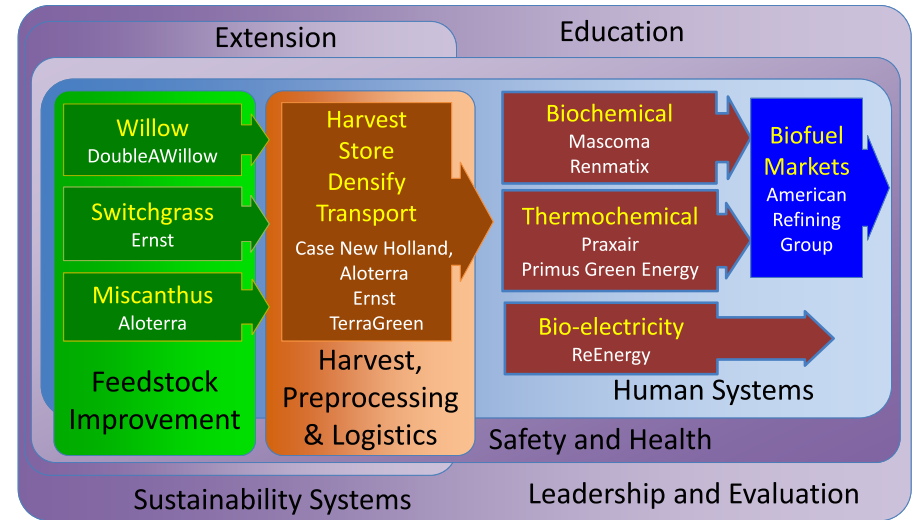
Extension

Education

Willow
DoubleAWillow

Switchgrass
Ernst

Miscanthus
Aloterra

Feedstock Improvement

Harvest
Store
Densify
Transport

Case New Holland, Aloterra
Ernst
TerraGreen

Harvest, Preprocessing & Logistics

Biochemical
Mascoma
Renmatix

Thermochemical
Praxair
Primus Green Energy

Bio-electricity
ReEnergy

Biofuel Markets
American Refining Group

Human Systems

Safety and Health

Sustainability Systems

Leadership and Evaluation